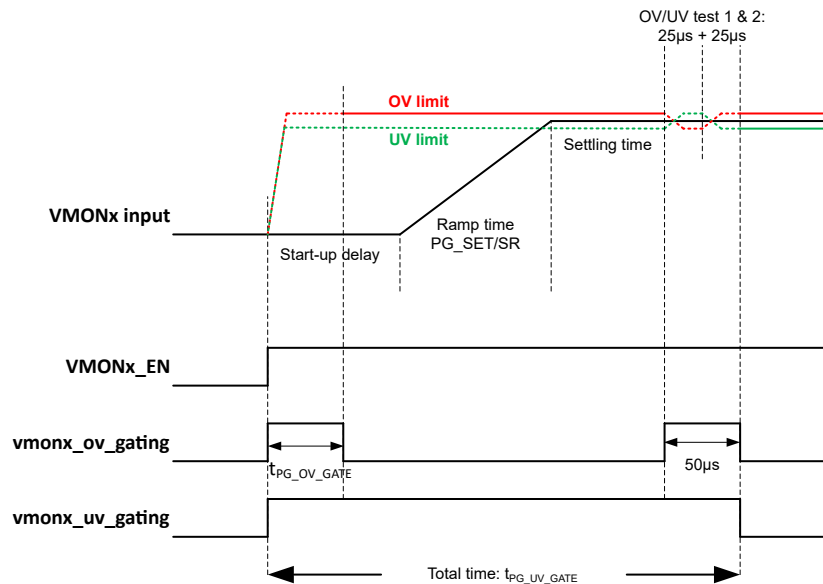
OV/UV test 1 & 2:
25µs + 25µs

OV limit

UV limit

Settling time

VMONx input

Ramp time
PG_SET/SR

Start-up delay

VMONx_EN

vmonx_ov_gating

$t_{PG\_OV\_GATE}$

50µs

vmonx_uv_gating

Total time: $t_{PG\_UV\_GATE}$